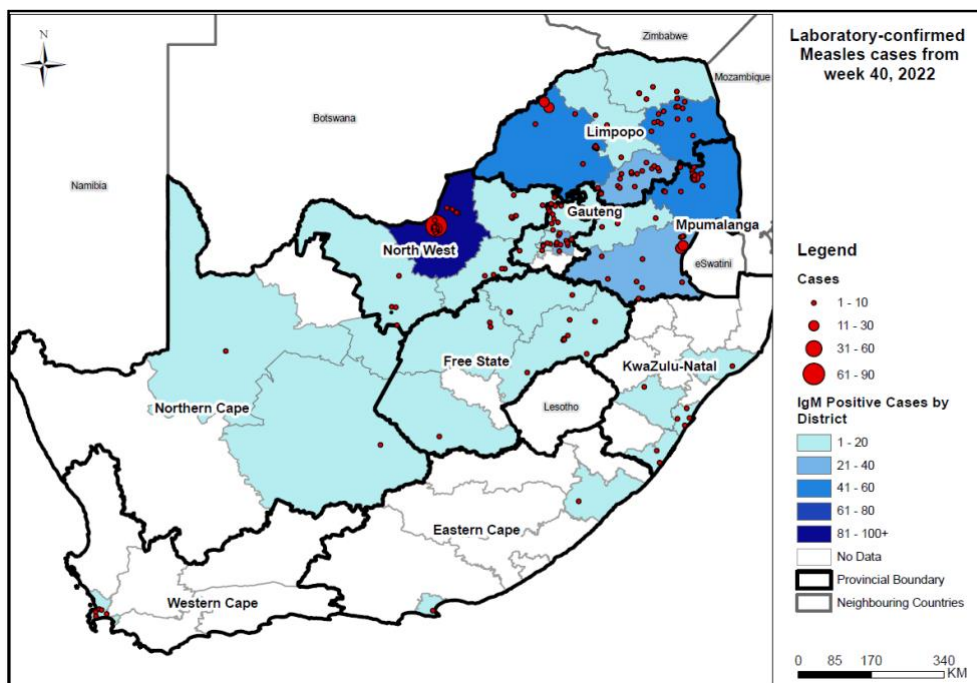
N

Zimbabwe

Mozambique

Botswana

Namibia

Limpopo

Gauteng

Mpumalanga

North West

eSwatini

Free State

KwaZulu-Natal

Lesotho

Northern Cape

Eastern Cape

Western Cape

Laboratory-confirmed Measles cases from week 40, 2022

Legend

Cases

1 - 10

11 - 30

31 - 60

61 - 90

IgM Positive Cases by District

1 - 20

21 - 40

41 - 60

61 - 80

81 - 100+

No Data

Provincial Boundary

Neighbouring Countries

0 85 170 340 KM